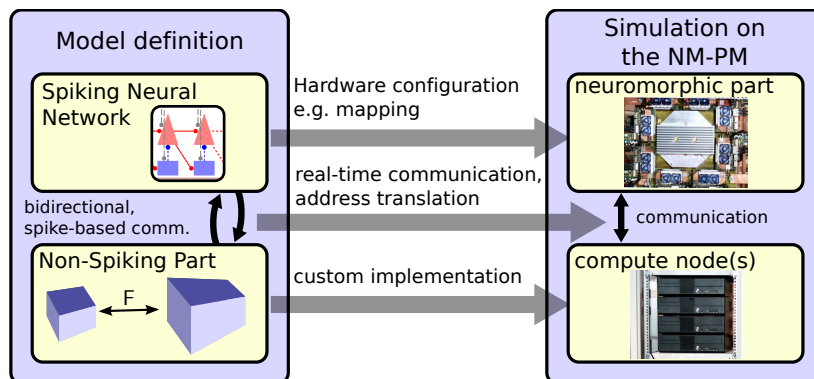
Model definition

Spiking Neural Network

bidirectional, spike-based comm.

Non-Spiking Part

F

Hardware configuration e.g. mapping

real-time communication, address translation

custom implementation

Simulation on the NM-PM

neuromorphic part

communication

compute node(s)